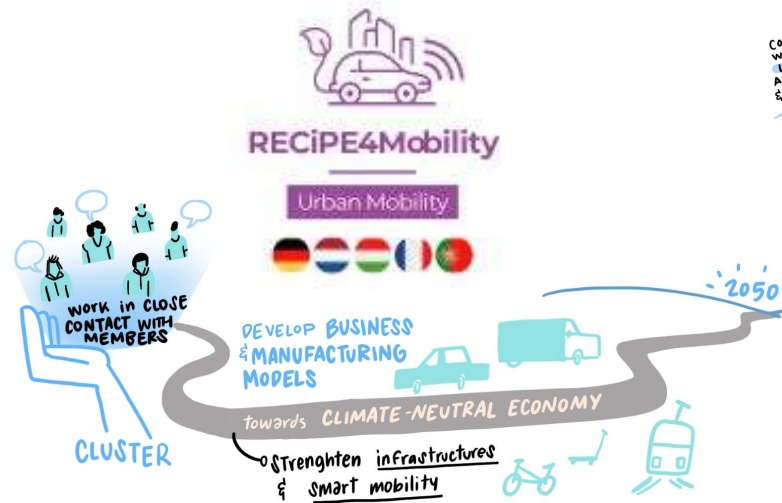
RECiPE4Mobility

Urban Mobility

WORK IN CLOSE CONTACT WITH MEMBERS

CLUSTER

DEVELOP BUSINESS & MANUFACTURING MODELS

towards CLIMATE-NEUTRAL ECONOMY

Strenghten infrastructures & smart mobility

2050

CO W I A S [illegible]